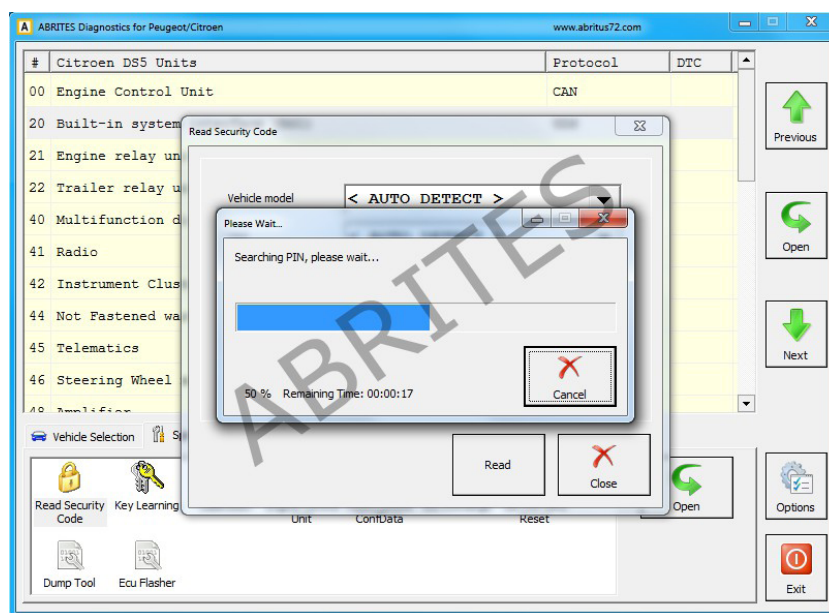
ABRITES Diagnostics for Peugeot/Citroen
www.abritus72.com

| # | Citroen DS5 Units | Protocol | DTC |
|---|---|---|---|
| 00 | Engine Control Unit | CAN | |
| 20 | Built-in system | | |
| 21 | Engine relay un | | |
| 22 | Trailer relay u | | |
| 40 | Multifunction d | | |
| 41 | Radio | | |
| 42 | Instrument Clus | | |
| 44 | Not Fastened wa | | |
| 45 | Telematics | | |
| 46 | Steering Wheel | | |
| 48 | Amplifier | | |

Previous
Open
Next

Read Security Code
Vehicle model
< AUTO DETECT >

Please Wait...
Searching PIN, please wait...
50 % Remaining Time: 00:00:17
Cancel

Read
Close

Vehicle Selection
Read Security Code
Key Learning
Unit
ConfData
Reset
Open
Dump Tool
Ecu Flasher
Options
Exit

ABRITES